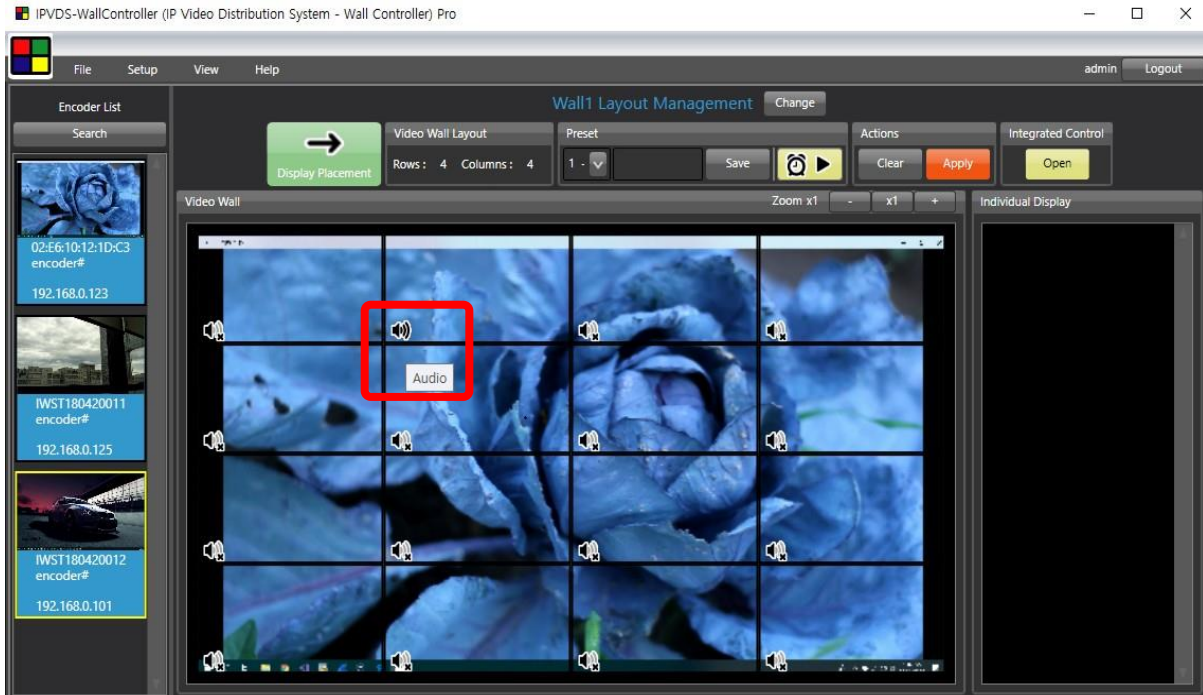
IPVDS-WallController (IP Video Distribution System - Wall Controller) Pro

File Setup View Help

admin Logout

Encoder List

Search

02:E6:10:12:1D:C3
encoder#
192.168.0.123

IWST180420011
encoder#
192.168.0.125

IWST180420012
encoder#
192.168.0.101

Wall1 Layout Management Change

Display Placement

Video Wall Layout
Rows : 4 Columns : 4

Preset
1 - Save

Actions
Clear Apply

Integrated Control
Open

Video Wall

Zoom x1 - x1 +

Individual Display

Audio